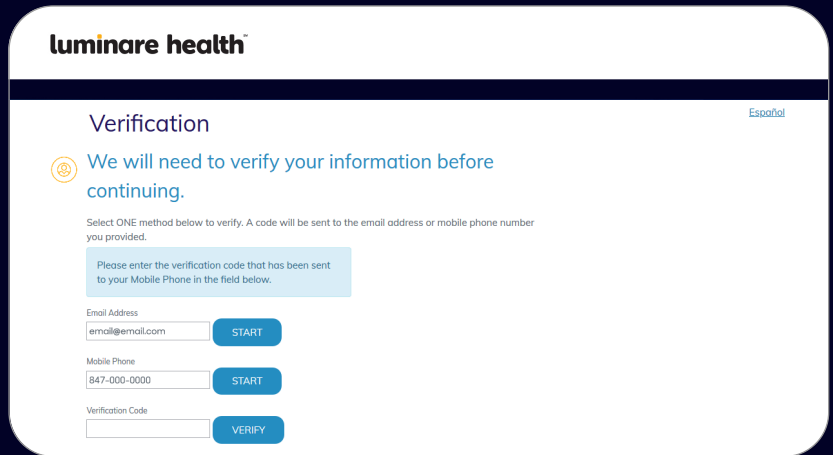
luminare health™

Español

Verification

We will need to verify your information before continuing.

Select ONE method below to verify. A code will be sent to the email address or mobile phone number you provided.

Please enter the verification code that has been sent to your Mobile Phone in the field below.

Email Address
email@email.com
START

Mobile Phone
847-000-0000
START

Verification Code
VERIFY